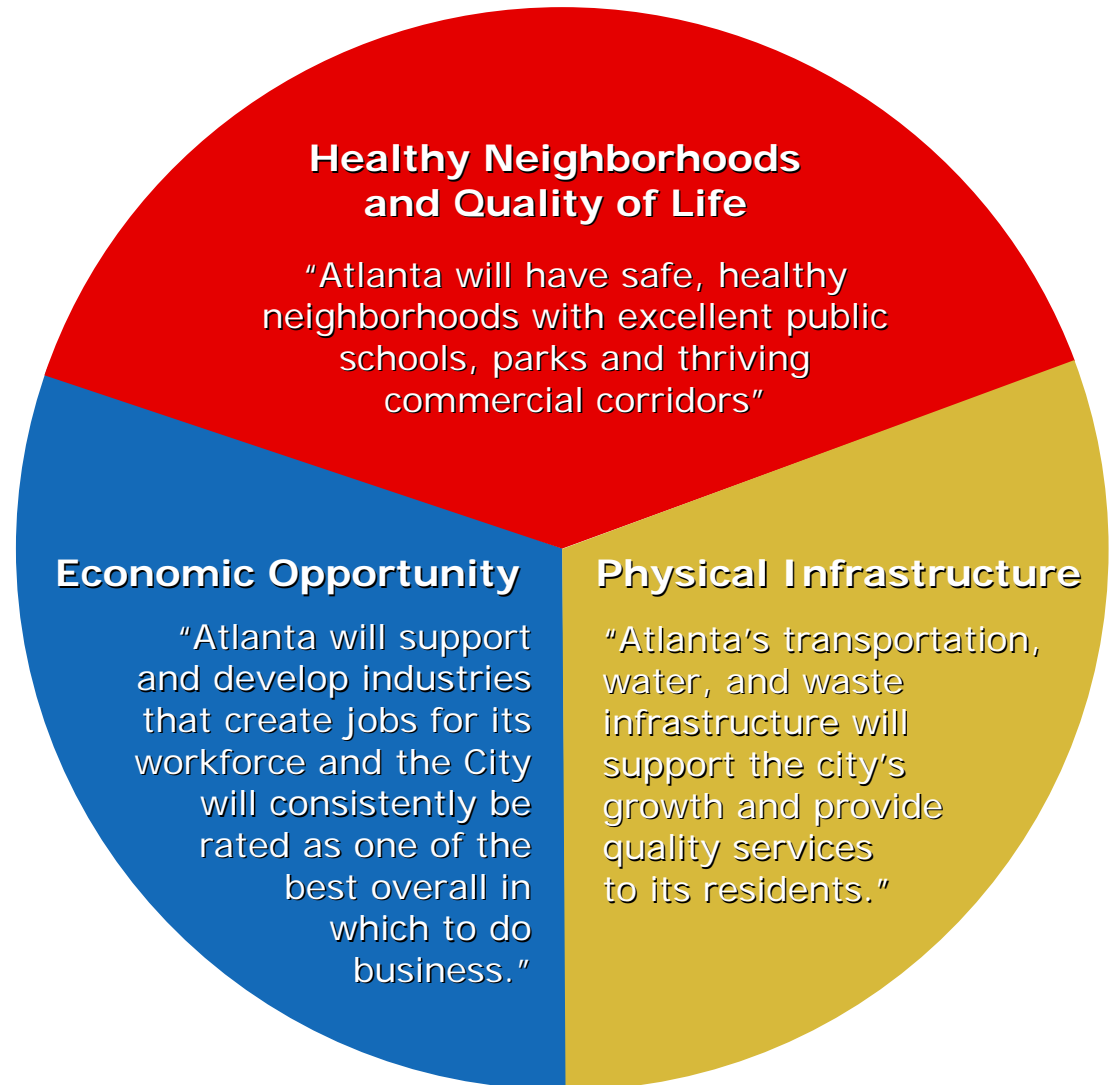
Healthy Neighborhoods and Quality of Life

“Atlanta will have safe, healthy neighborhoods with excellent public schools, parks and thriving commercial corridors”

Economic Opportunity

“Atlanta will support and develop industries that create jobs for its workforce and the City will consistently be rated as one of the best overall in which to do business.”

Physical Infrastructure

“Atlanta’s transportation, water, and waste infrastructure will support the city’s growth and provide quality services to its residents.”